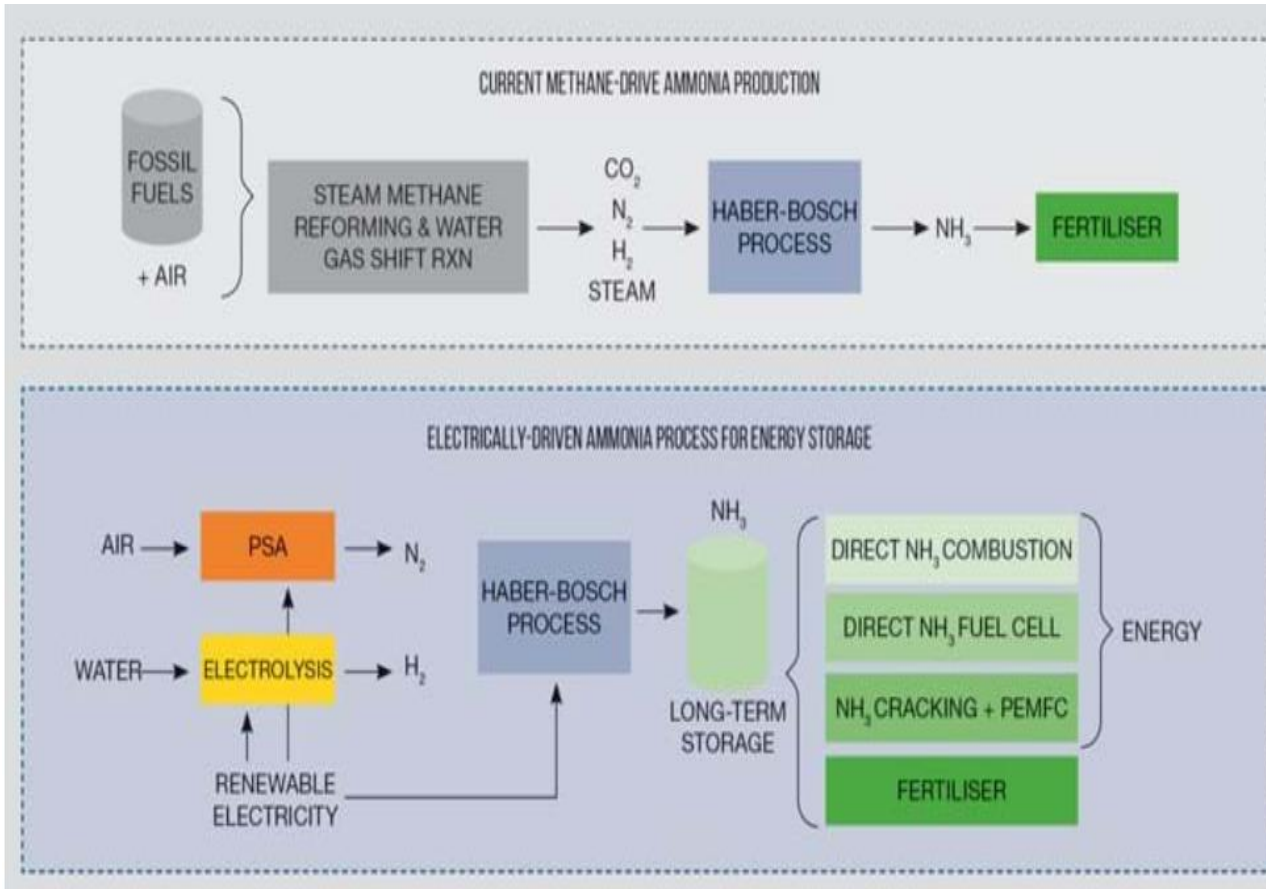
CURRENT METHANE-DRIVE AMMONIA PRODUCTION

FOSSIL FUELS

+ AIR

STEAM METHANE REFORMING & WATER GAS SHIFT RXN

$CO_2$
$N_2$
$H_2$
STEAM

HABER-BOSCH PROCESS

$NH_3$

FERTILISER

ELECTRICALLY-DRIVEN AMMONIA PROCESS FOR ENERGY STORAGE

AIR

PSA

$N_2$

WATER

ELECTROLYSIS

$H_2$

RENEWABLE ELECTRICITY

HABER-BOSCH PROCESS

$NH_3$

LONG-TERM STORAGE

DIRECT $NH_3$ COMBUSTION

DIRECT $NH_3$ FUEL CELL

$NH_3$ CRACKING + PEMFC

ENERGY

FERTILISER